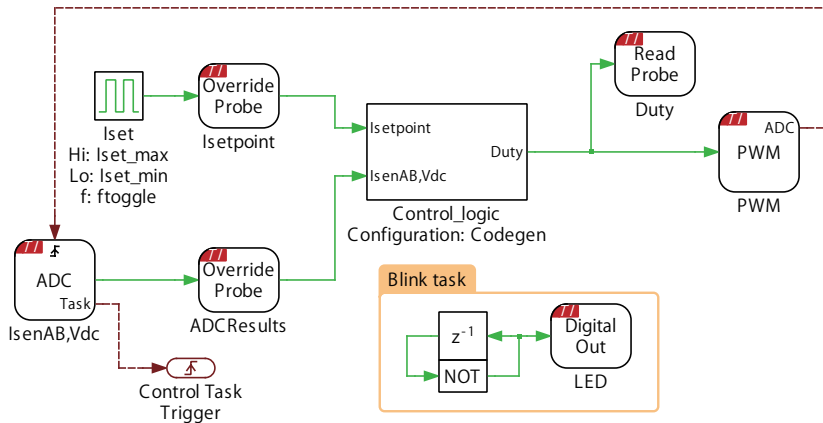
Iset
Hi: Iset_max
Lo: Iset_min
f: ftoggle

Override Probe
Isetpoint

Isetpoint
IsenAB,Vdc
Duty
Control_logic
Configuration: Codegen

Read Probe
Duty

ADC
PWM
PWM

ADC
Task
IsenAB,Vdc

Override Probe
ADCResults

Control Task Trigger

Blink task
$z^{-1}$
NOT
Digital Out
LED